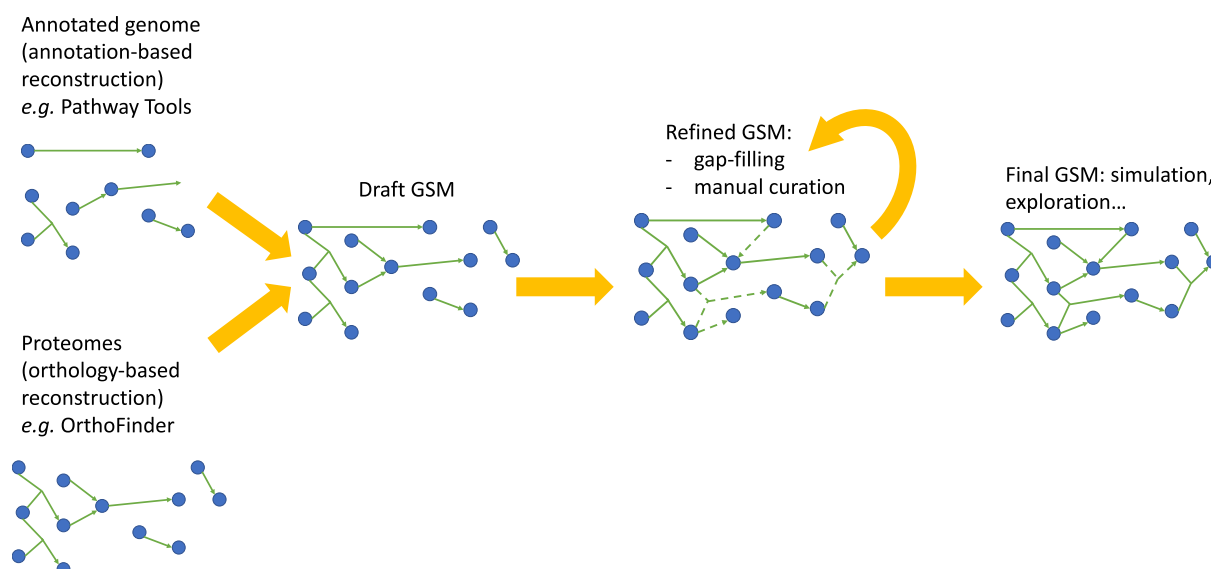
Annotated genome (annotation-based reconstruction) *e.g.* Pathway Tools

Proteomes (orthology-based reconstruction) *e.g.* OrthoFinder

Draft GSM

Refined GSM:
- gap-filling
- manual curation

Final GSM: simulation, exploration…